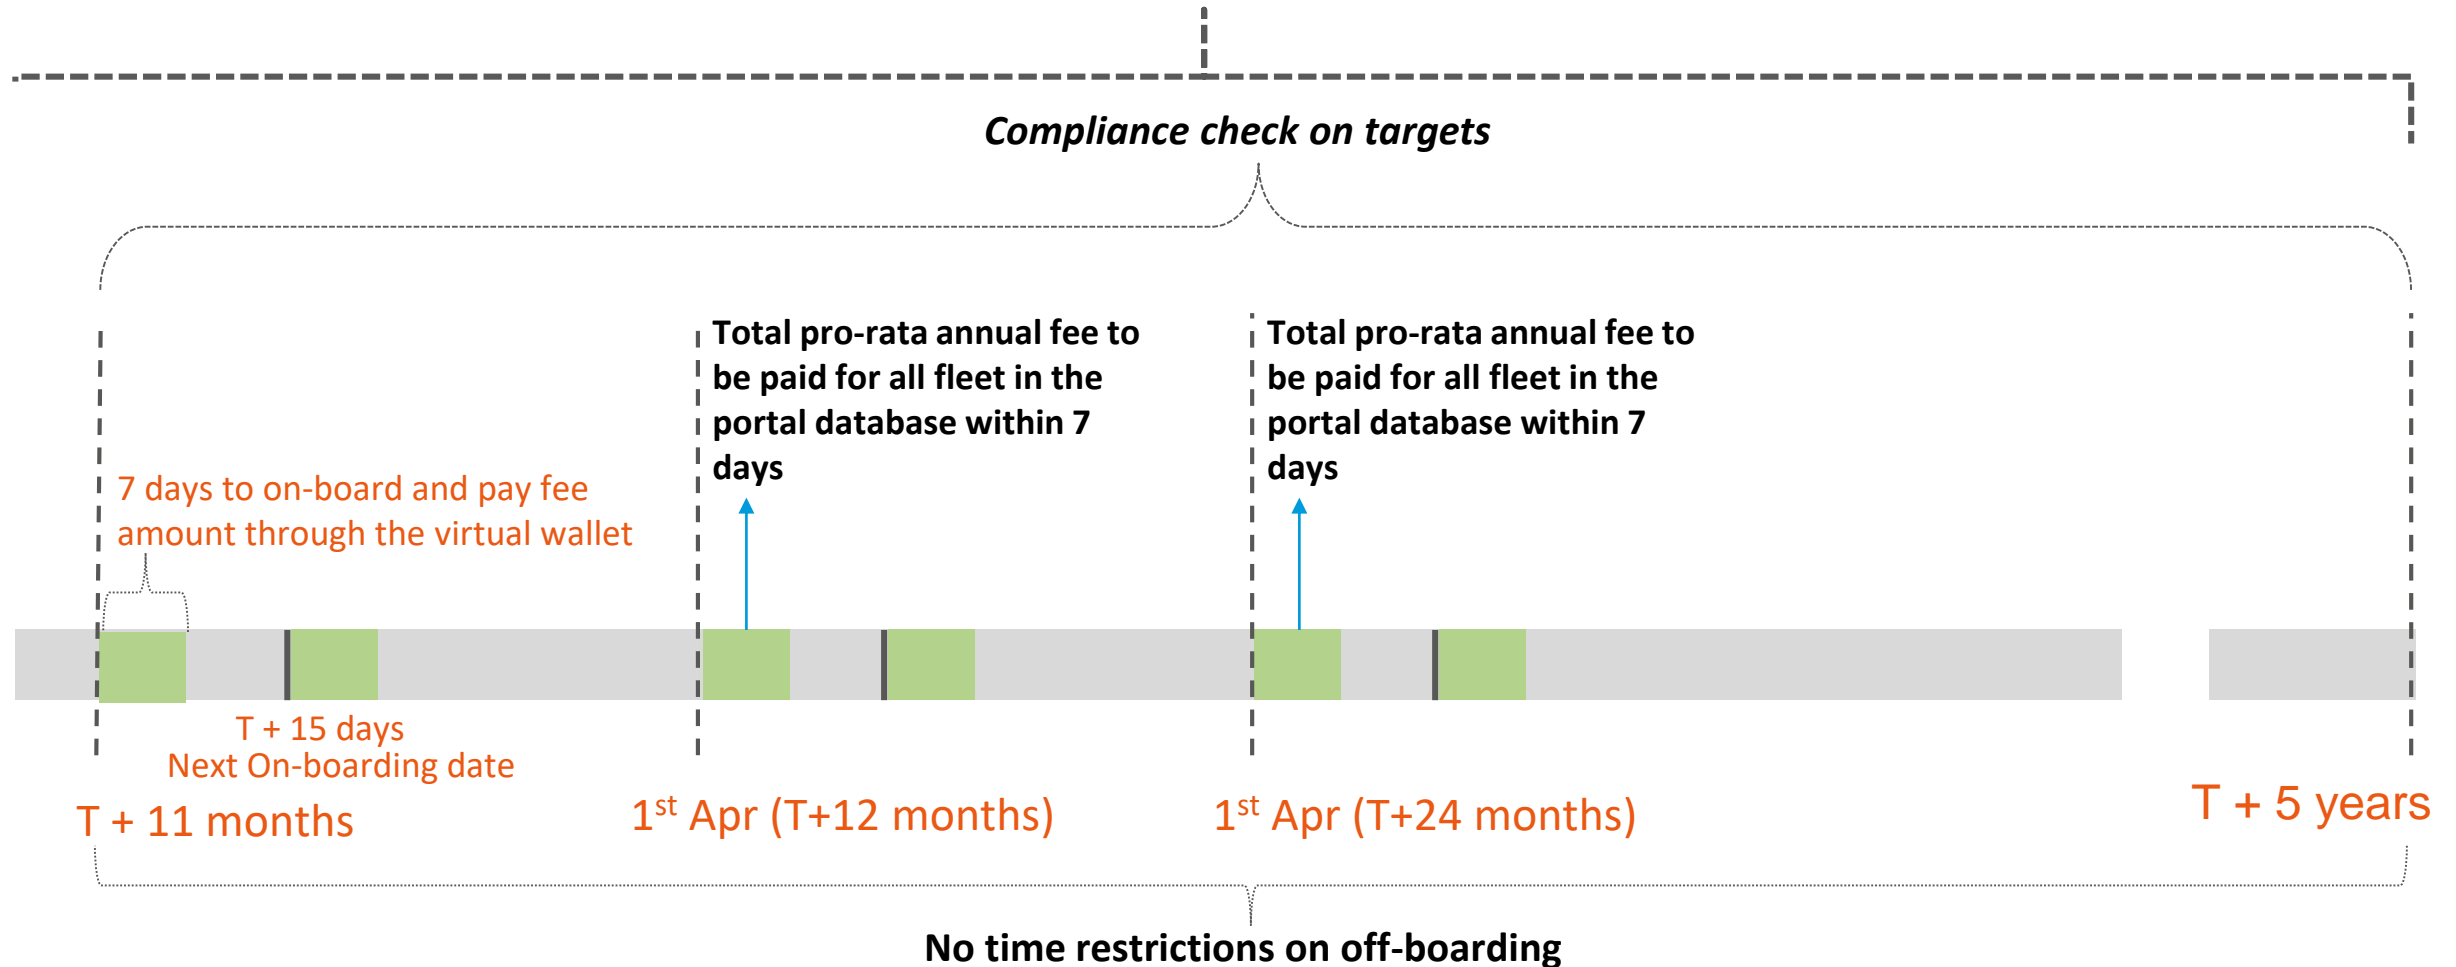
Compliance check on targets

Total pro-rata annual fee to be paid for all fleet in the portal database within 7 days

Total pro-rata annual fee to be paid for all fleet in the portal database within 7 days

7 days to on-board and pay fee amount through the virtual wallet

T + 15 days
Next On-boarding date

T + 11 months

1$^{st}$ Apr (T+12 months)

1$^{st}$ Apr (T+24 months)

T + 5 years

No time restrictions on off-boarding